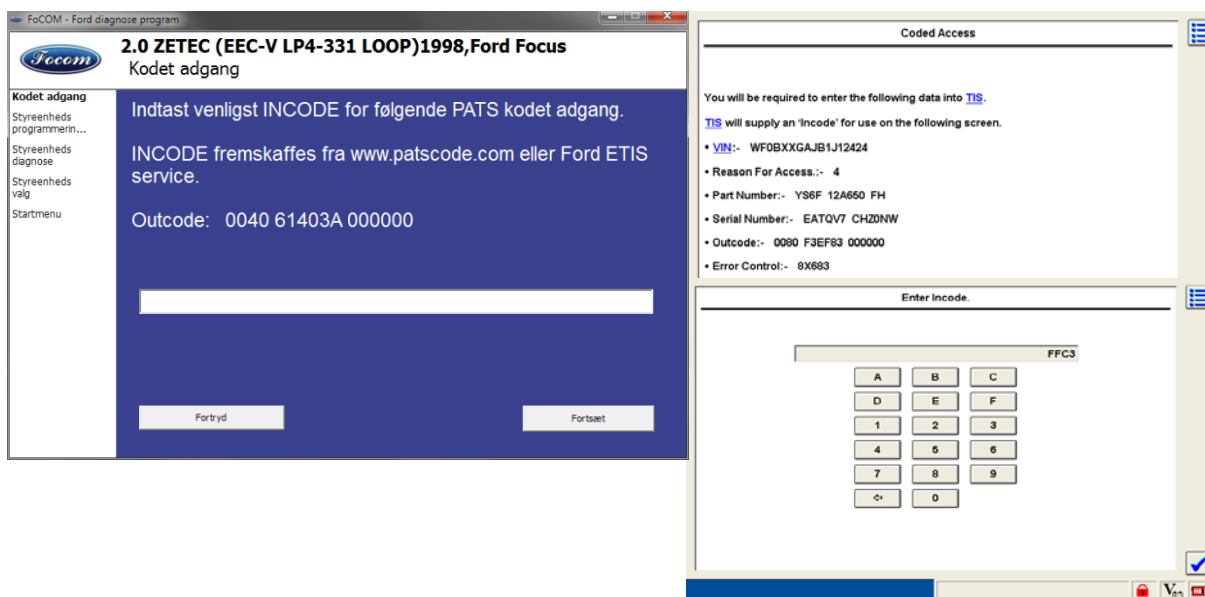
FoCOM - Ford diagnose program

Focom

2.0 ZETEC (EEC-V LP4-331 LOOP)1998,Ford Focus
Kodet adgang

Kodet adgang
Styreenheds programmerin...
Styreenheds diagnose
Styreenheds valg
Startmenu

Indtast venligst INCODE for følgende PATS kodet adgang.

INCODE fremskaffes fra www.patscode.com eller Ford ETIS service.

Outcode: 0040 61403A 000000

Fortryd

Fortsæt

Coded Access

You will be required to enter the following data into TIS.

TIS will supply an 'Incode' for use on the following screen.

• VIN:- WF0BXXGAJB1J12424

• Reason For Access.:- 4

• Part Number:- YS6F 12A650 FH

• Serial Number:- EATQV7 CHZ0NW

• Outcode:- 0080 F3EF83 000000

• Error Control:- 8X683

Enter Incode.

FFC3

| A | B | C |
|---|---|---|
| D | E | F |
| 1 | 2 | 3 |
| 4 | 5 | 6 |
| 7 | 8 | 9 |
| ⇦ | 0 | |